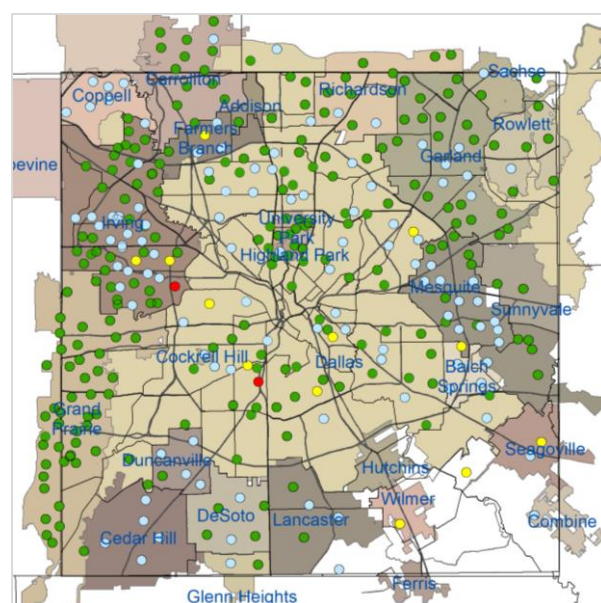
Coppell
Carrollton
Addison
Richardson
Sachse
Rowlett
Farmers Branch
pevine
Garland
Irving
University Park
Highland Park
Mesquite
Sunnyvale
Cockrell Hill
Dallas
Balch Springs
Grand Prairie
Duncanville
Seagoville
Hutchins
Wilmer
Cedar Hill
DeSoto
Lancaster
Combine
Ferris
Glenn Heights